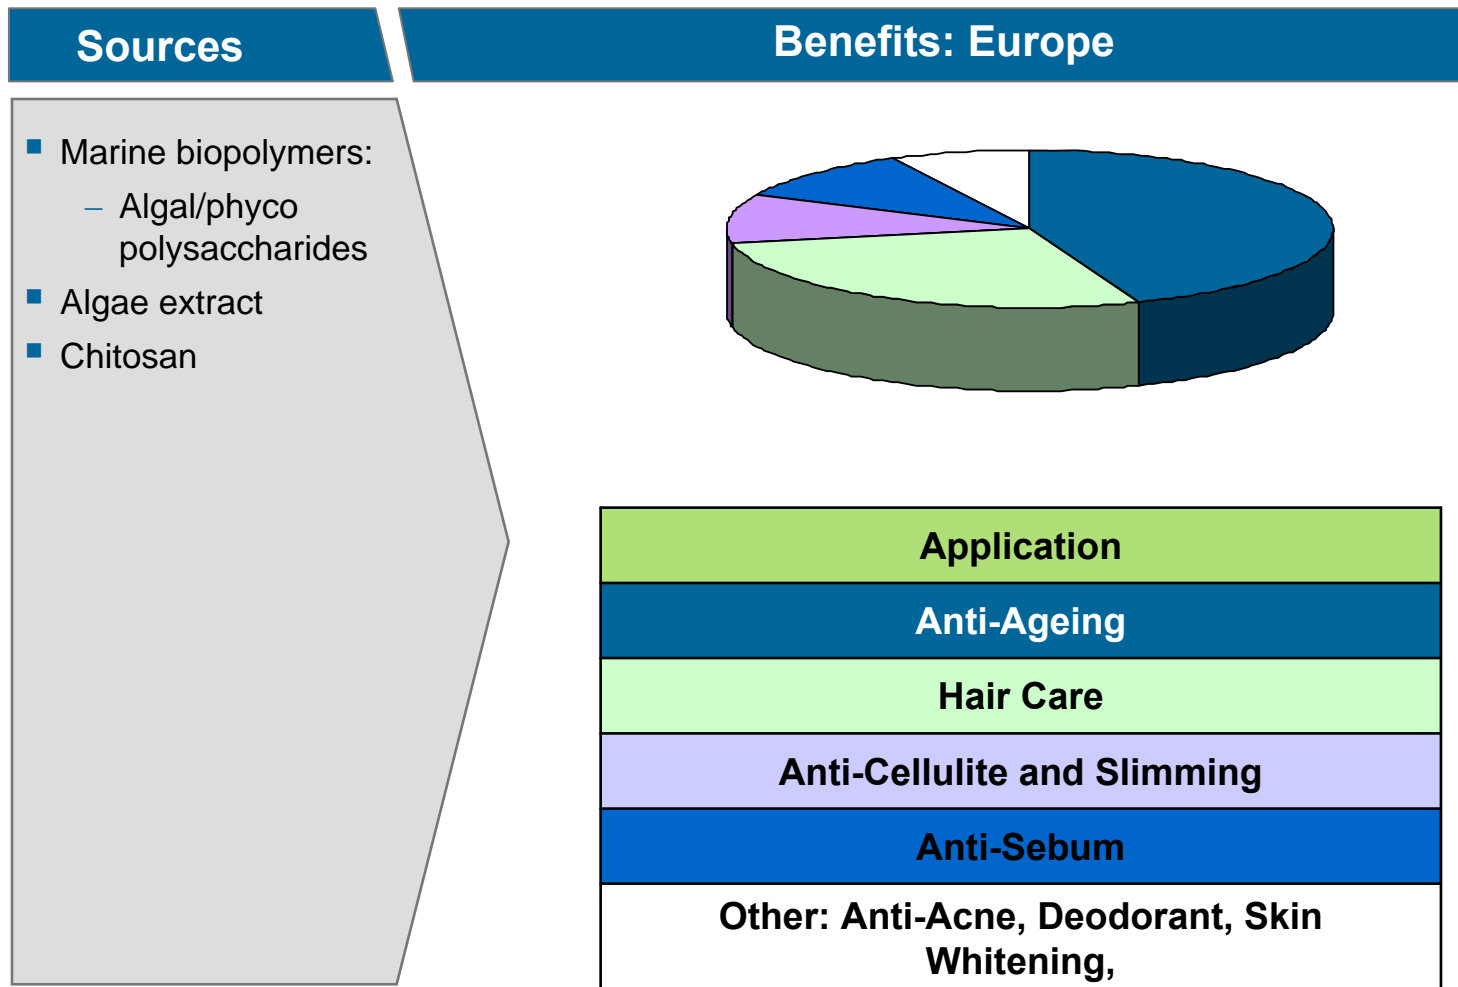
Sources

Benefits: Europe

- Marine biopolymers:
  – Algal/phyco polysaccharides
- Algae extract
- Chitosan

| Application |
|---|
| Anti-Ageing |
| Hair Care |
| Anti-Cellulite and Slimming |
| Anti-Sebum |
| Other: Anti-Acne, Deodorant, Skin Whitening, |